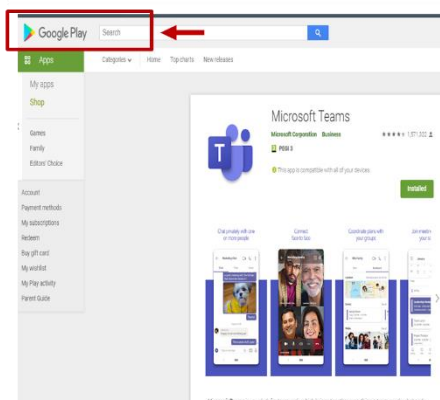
Google Play
Search

Apps
Categories
Home
Top charts
New releases

My apps
Shop

Games
Family
Editors' Choice

Account
Payment methods
My subscriptions
Redeem
Buy gift card
My wishlist
My Play activity
Parent Guide

Microsoft Teams
Microsoft Corporation Business
★★★★ 1,571,322
PEGI 3
This app is compatible with all of your devices.
Installed

Chat privately with one or more people
Connect face to face
Coordinate plans with your groups
Join meetin your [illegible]